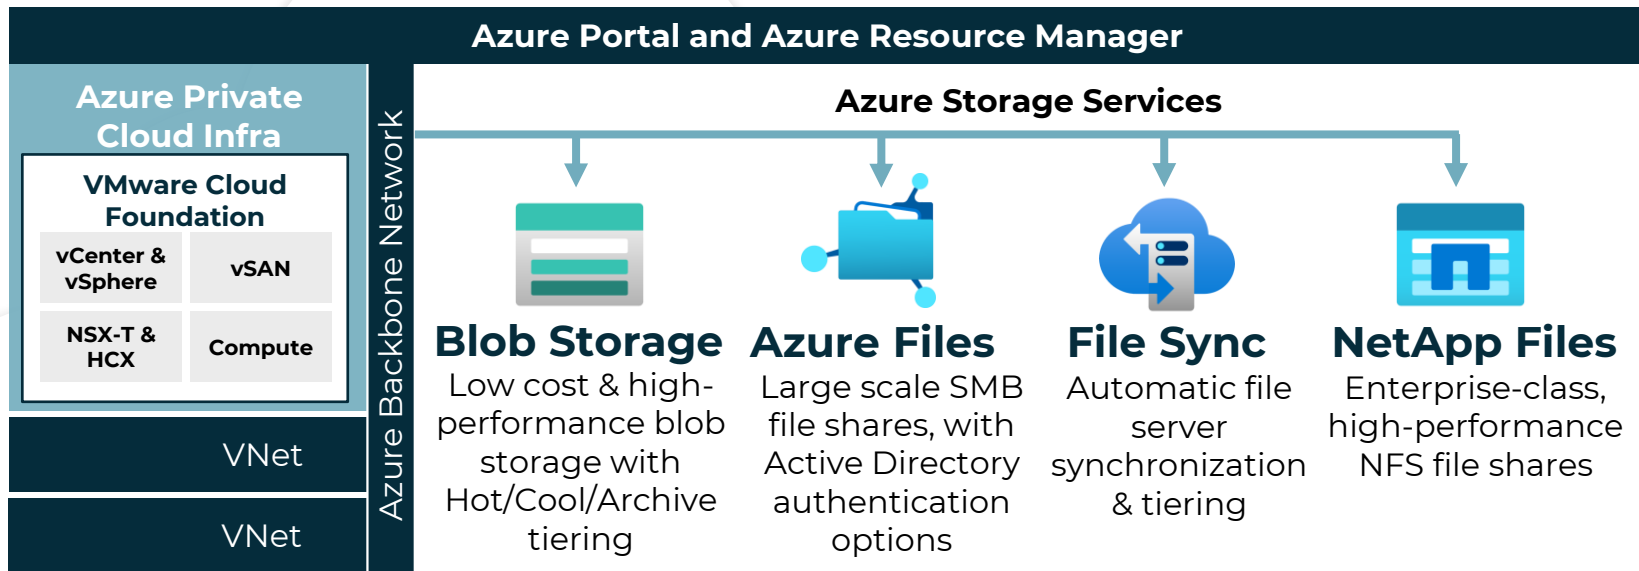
Azure Portal and Azure Resource Manager

Azure Private Cloud Infra

VMware Cloud Foundation

vCenter & vSphere

vSAN

NSX-T & HCX

Compute

VNet

VNet

Azure Backbone Network

Azure Storage Services

Blob Storage
Low cost & high-performance blob storage with Hot/Cool/Archive tiering

Azure Files
Large scale SMB file shares, with Active Directory authentication options

File Sync
Automatic file server synchronization & tiering

NetApp Files
Enterprise-class, high-performance NFS file shares